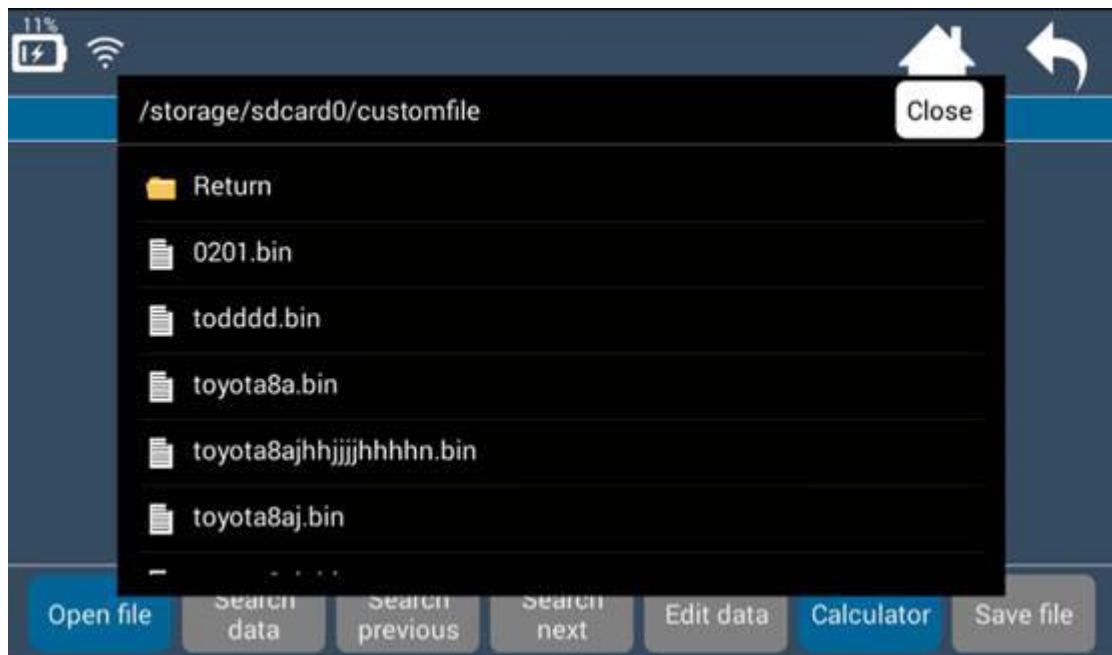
11%

/storage/sdcard0/customfile

Close

Return

0201.bin

todddd.bin

toyota8a.bin

toyota8ajhhjjjjhhhhn.bin

toyota8aj.bin

Open file

Search data

Search previous

Search next

Edit data

Calculator

Save file